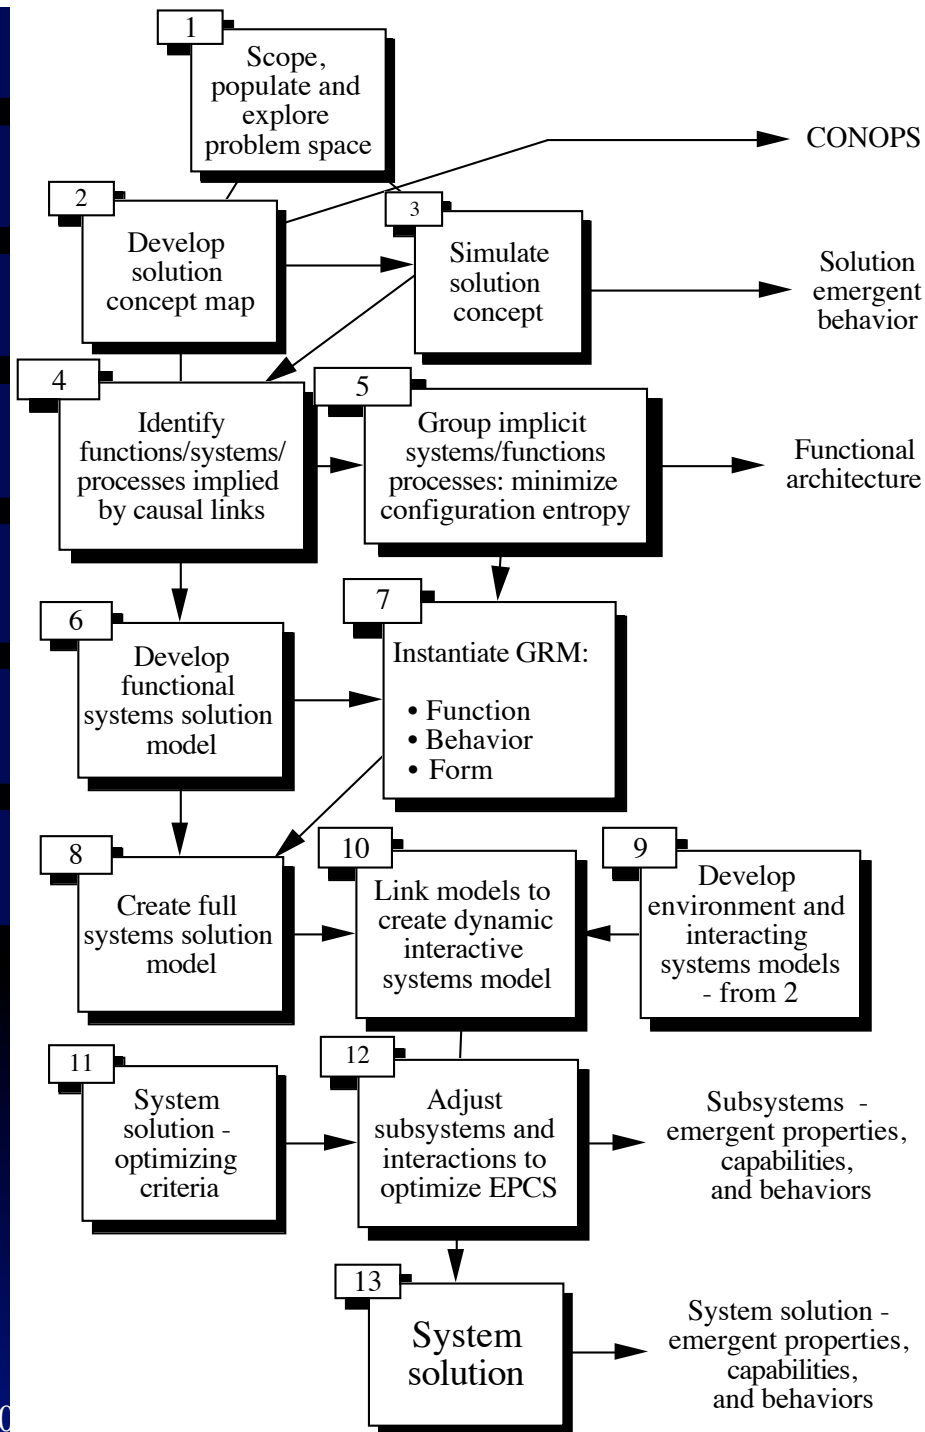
1
Scope, populate and explore problem space

CONOPS

2
Develop solution concept map

3
Simulate solution concept

Solution emergent behavior

4
Identify functions/systems/ processes implied by causal links

5
Group implicit systems/functions processes: minimize configuration entropy

Functional architecture

6
Develop functional systems solution model

7
Instantiate GRM:

• Function
• Behavior
• Form

8
Create full systems solution model

10
Link models to create dynamic interactive systems model

9
Develop environment and interacting systems models - from 2

11
System solution - optimizing criteria

12
Adjust subsystems and interactions to optimize EPCS

Subsystems - emergent properties, capabilities, and behaviors

13
System solution

System solution - emergent properties, capabilities, and behaviors

0